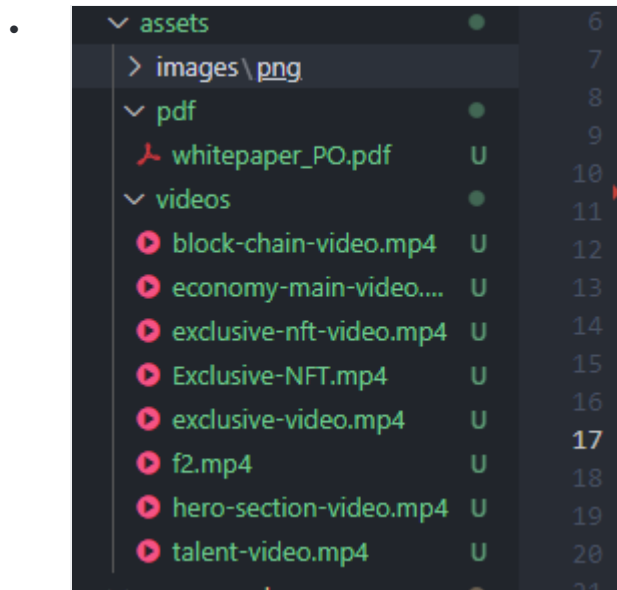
•

assets
images \ png
pdf
whitepaper_PO.pdf U
videos
block-chain-video.mp4 U
economy-main-video.... U
exclusive-nft-video.mp4 U
Exclusive-NFT.mp4 U
exclusive-video.mp4 U
f2.mp4 U
hero-section-video.mp4 U
talent-video.mp4 U

6
7
8
9
10
11
12
13
14
15
16
17
18
19
20
21